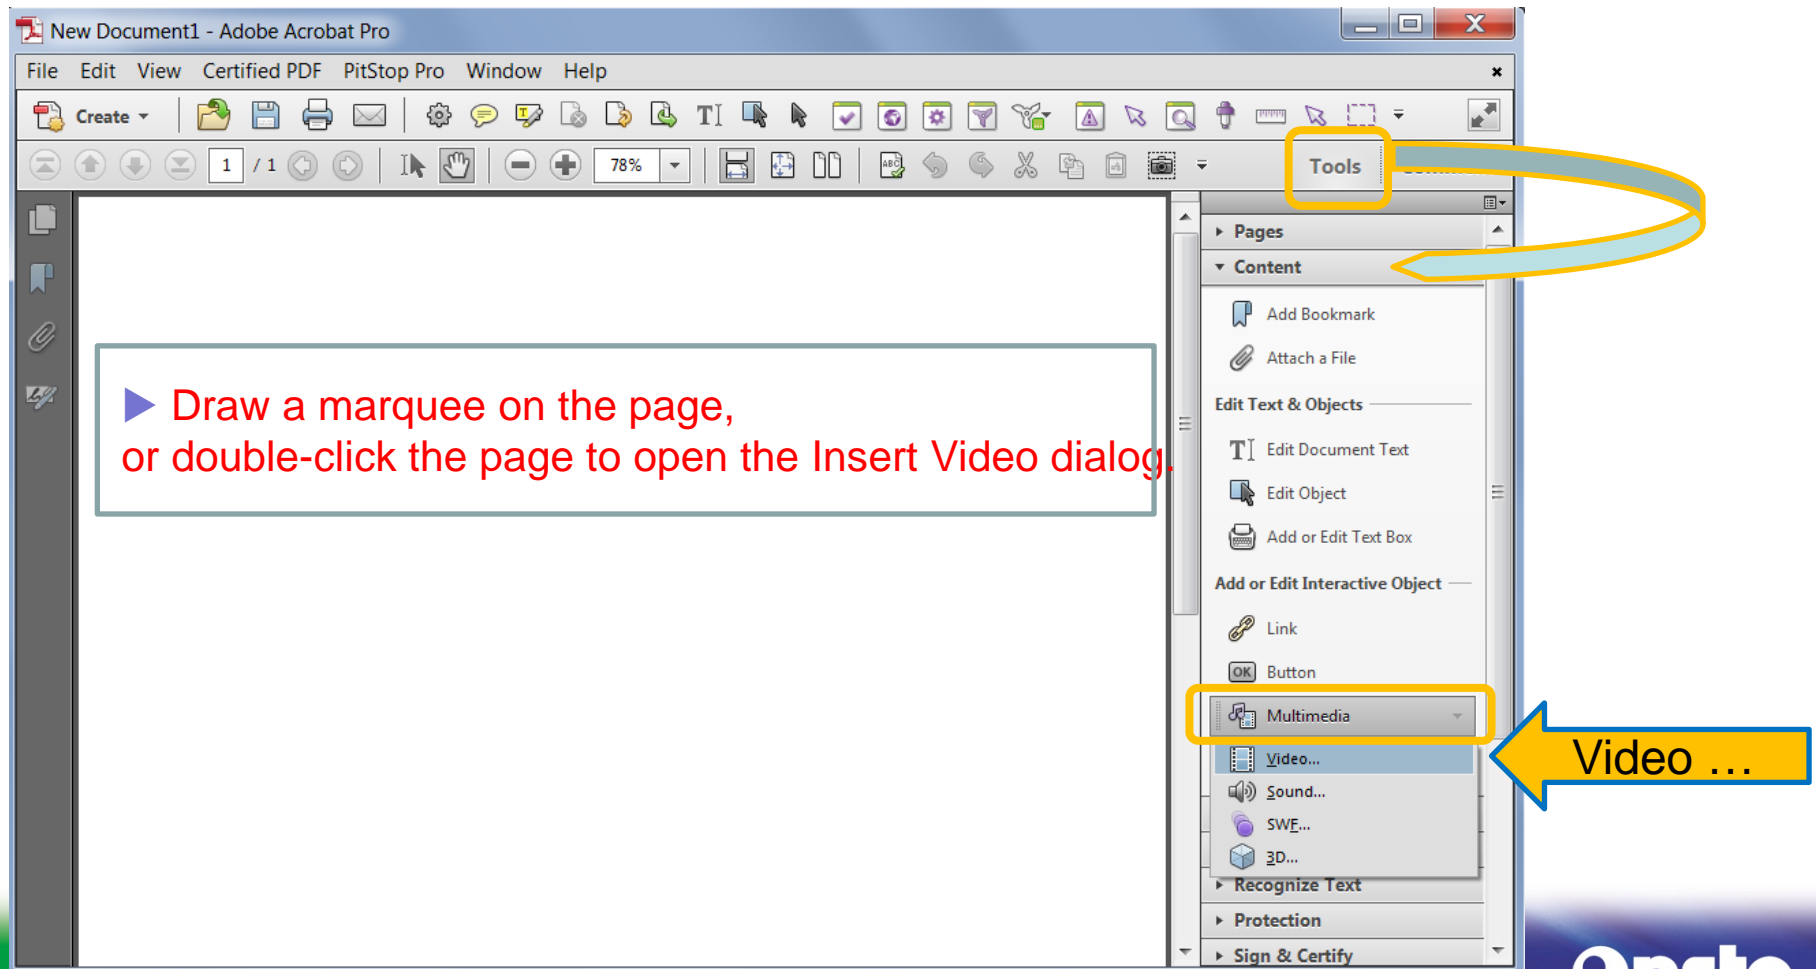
New Document1 - Adobe Acrobat Pro

File Edit View Certified PDF PitStop Pro Window Help

Create

1 / 1

78%

Tools

Pages

Content

Add Bookmark

Attach a File

Edit Text & Objects

Edit Document Text

Edit Object

Add or Edit Text Box

Add or Edit Interactive Object

Link

Button

Multimedia

Video...

Sound...

SWF...

3D...

Recognize Text

Protection

Sign & Certify

Draw a marquee on the page,
or double-click the page to open the Insert Video dialog.

Video …